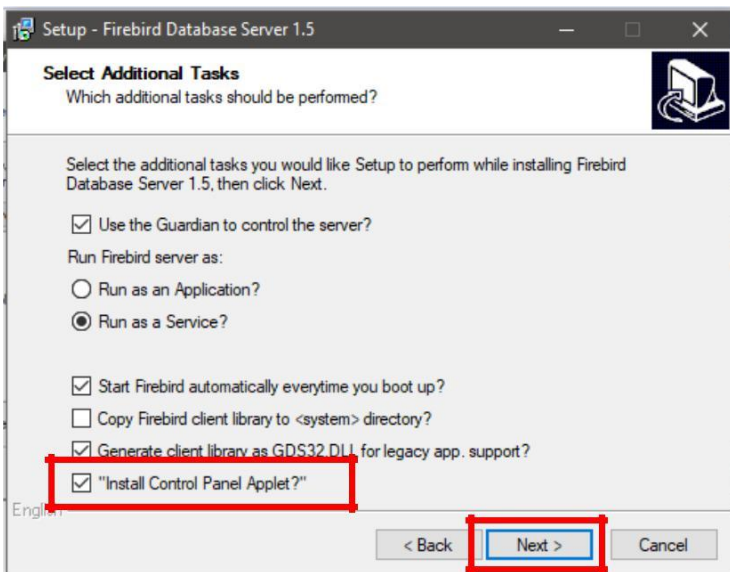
Setup - Firebird Database Server 1.5

Select Additional Tasks
Which additional tasks should be performed?

Select the additional tasks you would like Setup to perform while installing Firebird Database Server 1.5, then click Next.

☑ Use the Guardian to control the server?

Run Firebird server as:

○ Run as an Application?

◉ Run as a Service?

☑ Start Firebird automatically everytime you boot up?

☐ Copy Firebird client library to <system> directory?

☑ Generate client library as GDS32.DLL for legacy app. support?

☑ "Install Control Panel Applet?"

English

< Back  Next >  Cancel